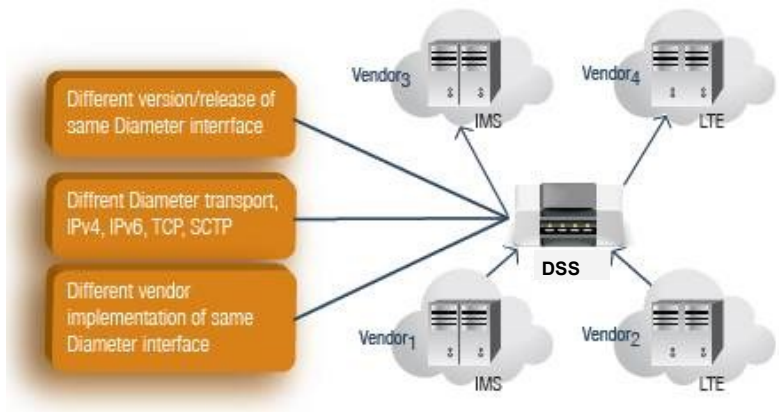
Different version/release of same Diameter interrface

Diffrent Diameter transport, IPv4, IPv6, TCP, SCTP

Different vendor implementation of same Diameter interface

Vendor$_3$

IMS

Vendor$_4$

LTE

DSS

Vendor$_1$

IMS

Vendor$_2$

LTE